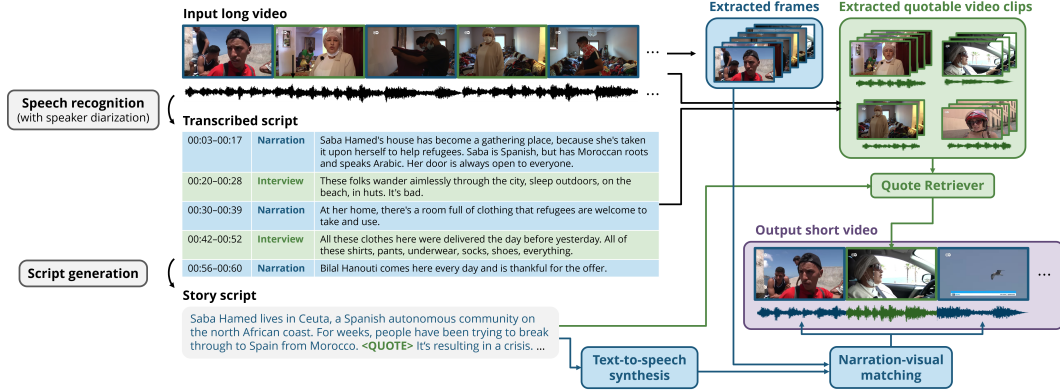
Input long video

Extracted frames

Extracted quotable video clips

Speech recognition
(with speaker diarization)

Transcribed script

| | | |
|---|---|---|
| 00:03–00:17 | Narration | Saba Hamed's house has become a gathering place, because she's taken it upon herself to help refugees. Saba is Spanish, but has Moroccan roots and speaks Arabic. Her door is always open to everyone. |
| 00:20–00:28 | Interview | These folks wander aimlessly through the city, sleep outdoors, on the beach, in huts. It's bad. |
| 00:30–00:39 | Narration | At her home, there's a room full of clothing that refugees are welcome to take and use. |
| 00:42–00:52 | Interview | All these clothes here were delivered the day before yesterday. All of these shirts, pants, underwear, socks, shoes, everything. |
| 00:56–00:60 | Narration | Bilal Hanouti comes here every day and is thankful for the offer. |

Quote Retriever

Output short video

Script generation

Story script

Saba Hamed lives in Ceuta, a Spanish autonomous community on the north African coast. For weeks, people have been trying to break through to Spain from Morocco. <QUOTE> It's resulting in a crisis. ...

Text-to-speech synthesis

Narration-visual matching